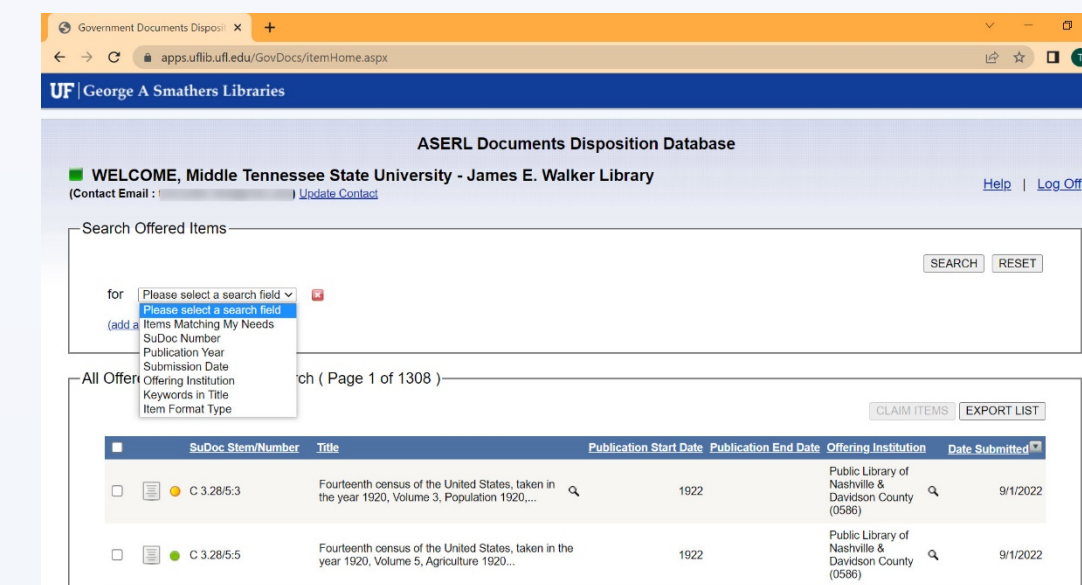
Government Documents Disposi ×
+
apps.uflib.ufl.edu/GovDocs/itemHome.aspx
T

UF | George A Smathers Libraries

ASERL Documents Disposition Database

WELCOME, Middle Tennessee State University - James E. Walker Library
(Contact Email : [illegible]) Update Contact

Help | Log Off

Search Offered Items

SEARCH RESET

for Please select a search field

Please select a search field
Items Matching My Needs
SuDoc Number
Publication Year
Submission Date
Offering Institution
Keywords in Title
Item Format Type

(add a

All Offer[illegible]rch ( Page 1 of 1308 )

CLAIM ITEMS EXPORT LIST

| | SuDoc Stem/Number | Title | Publication Start Date | Publication End Date | Offering Institution | Date Submitted |
|---|---|---|---|---|---|---|
| | C 3.28/5:3 | Fourteenth census of the United States, taken in the year 1920, Volume 3, Population 1920,... | 1922 | | Public Library of Nashville & Davidson County (0586) | 9/1/2022 |
| | C 3.28/5:5 | Fourteenth census of the United States, taken in the year 1920, Volume 5, Agriculture 1920... | 1922 | | Public Library of Nashville & Davidson County (0586) | 9/1/2022 |